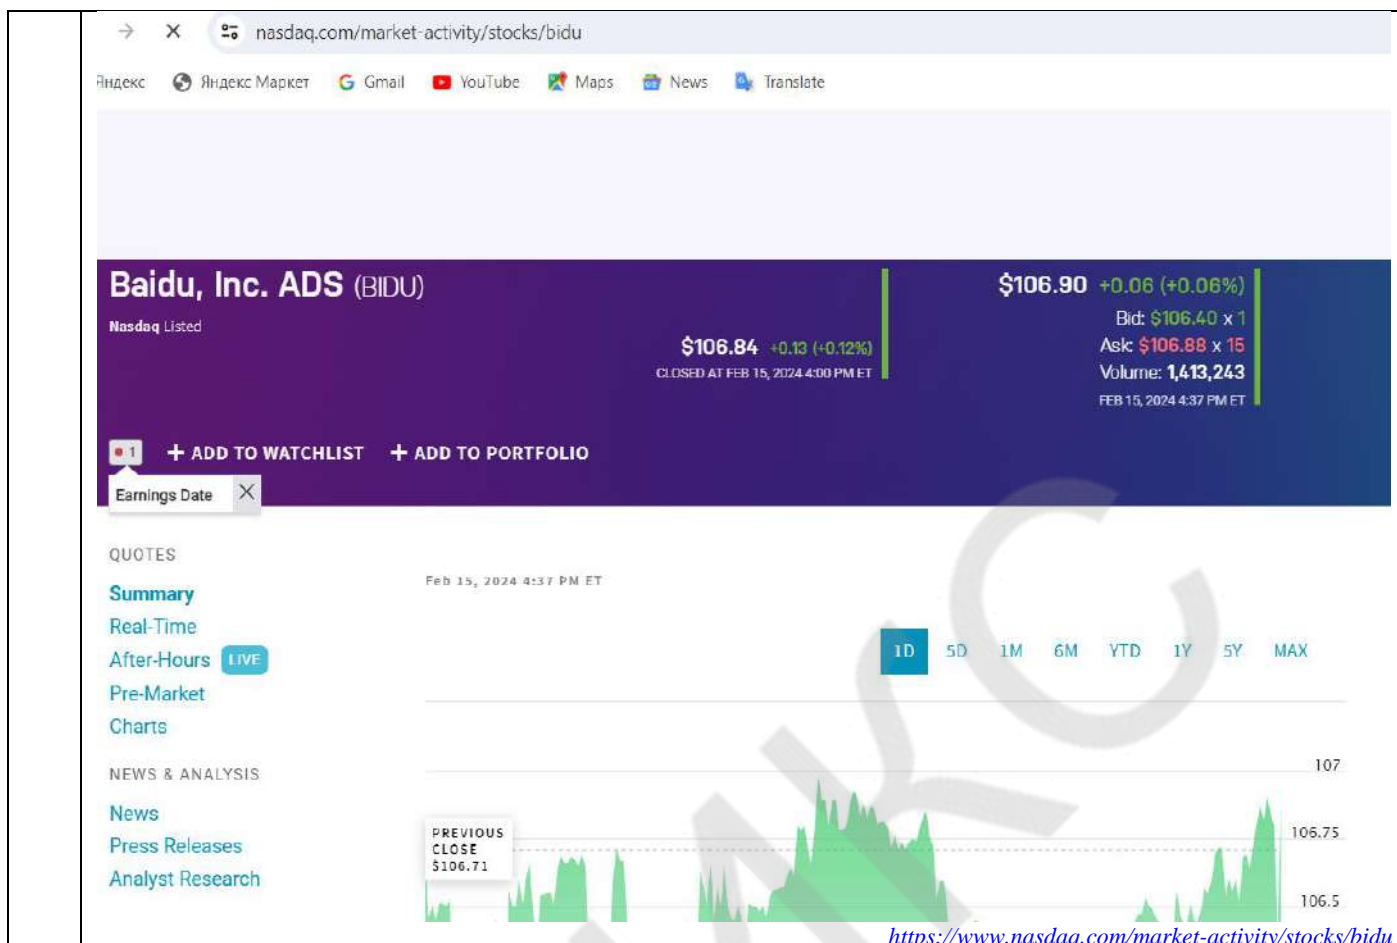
nasdaq.com/market-activity/stocks/bidu

Яндекс Яндекс Маркет Gmail YouTube Maps News Translate

Baidu, Inc. ADS (BIDU)

Nasdaq Listed

$106.84 +0.13 (+0.12%)
CLOSED AT FEB 15, 2024 4:00 PM ET

$106.90 +0.06 (+0.06%)
Bid: $106.40 x 1
Ask: $106.88 x 15
Volume: 1,413,243
FEB 15, 2024 4:37 PM ET

1 + ADD TO WATCHLIST + ADD TO PORTFOLIO

Earnings Date

QUOTES
Summary
Real-Time
After-Hours LIVE
Pre-Market
Charts

NEWS & ANALYSIS
News
Press Releases
Analyst Research

Feb 15, 2024 4:37 PM ET

1D 5D 1M 6M YTD 1Y 5Y MAX

107
106.75
106.5

PREVIOUS CLOSE $106.71

https://www.nasdaq.com/market-activity/stocks/bidu